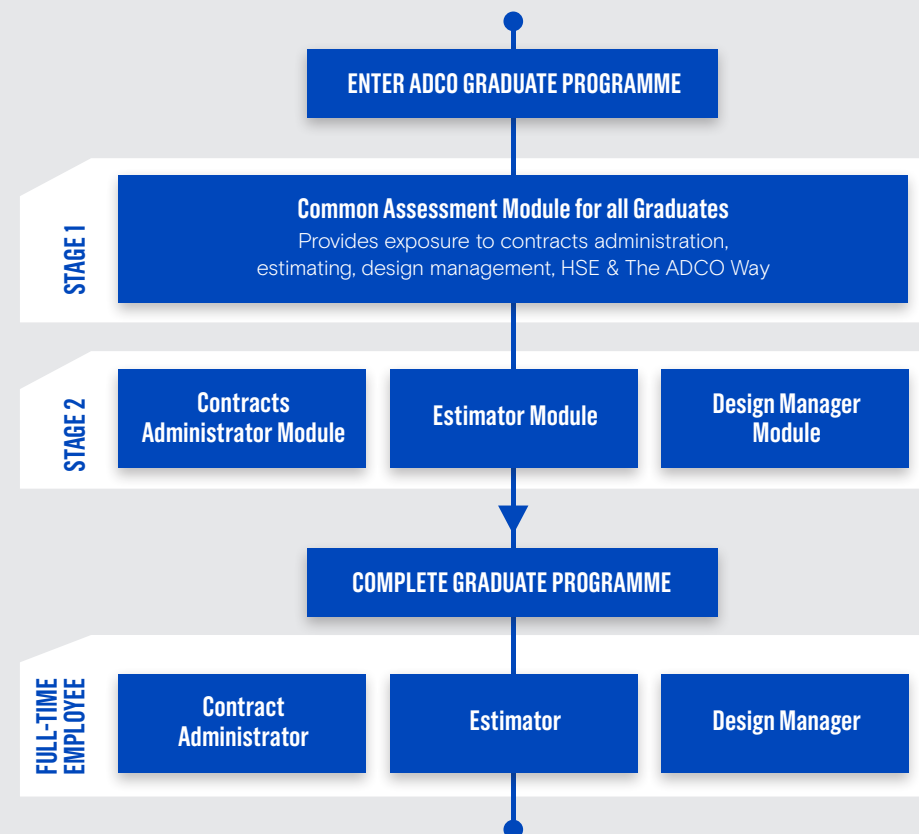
ENTER ADCO GRADUATE PROGRAMME

STAGE 1

Common Assessment Module for all Graduates
Provides exposure to contracts administration, estimating, design management, HSE & The ADCO Way

STAGE 2

Contracts Administrator Module

Estimator Module

Design Manager Module

COMPLETE GRADUATE PROGRAMME

FULL-TIME EMPLOYEE

Contract Administrator

Estimator

Design Manager